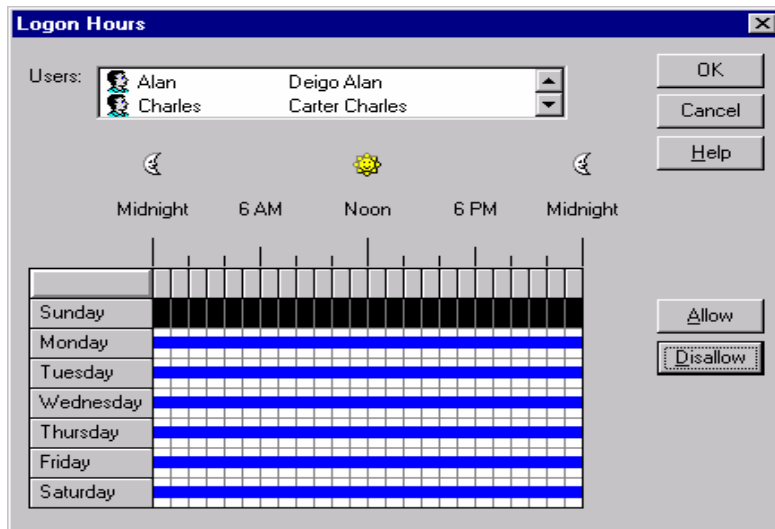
Logon Hours

Users:
| Alan | Deigo Alan |
|---|---|
| Charles | Carter Charles |

OK
Cancel
Help

Midnight 6 AM Noon 6 PM Midnight

Sunday
Monday
Tuesday
Wednesday
Thursday
Friday
Saturday

Allow
Disallow